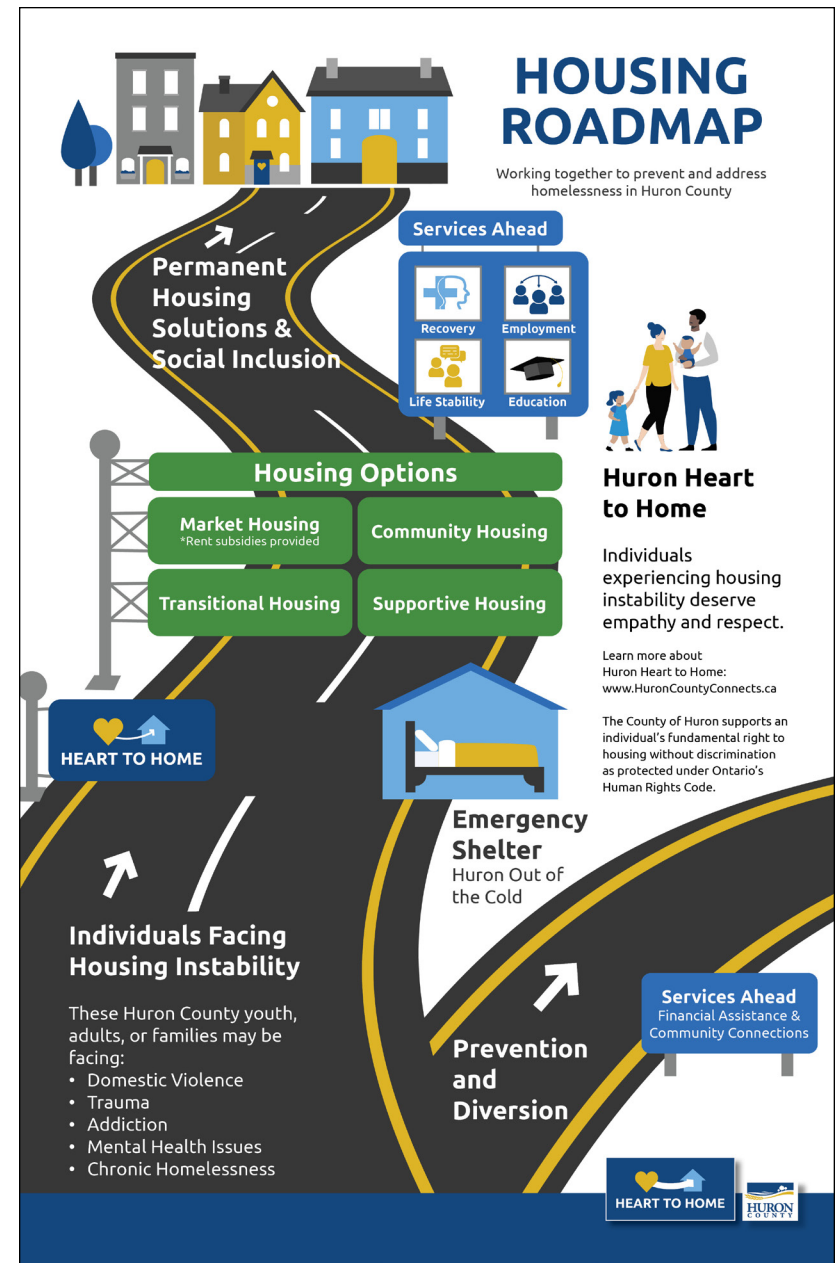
HOUSING ROADMAP

Working together to prevent and address homelessness in Huron County

Permanent Housing Solutions & Social Inclusion

Services Ahead

Recovery

Employment

Life Stability

Education

Huron Heart to Home

Individuals experiencing housing instability deserve empathy and respect.

Learn more about Huron Heart to Home: www.HuronCountyConnects.ca

The County of Huron supports an individual's fundamental right to housing without discrimination as protected under Ontario's Human Rights Code.

Housing Options

Market Housing
*Rent subsidies provided

Community Housing

Transitional Housing

Supportive Housing

HEART TO HOME

Emergency Shelter
Huron Out of the Cold

Individuals Facing Housing Instability

These Huron County youth, adults, or families may be facing:
• Domestic Violence
• Trauma
• Addiction
• Mental Health Issues
• Chronic Homelessness

Services Ahead
Financial Assistance & Community Connections

Prevention and Diversion

HEART TO HOME

HURON COUNTY